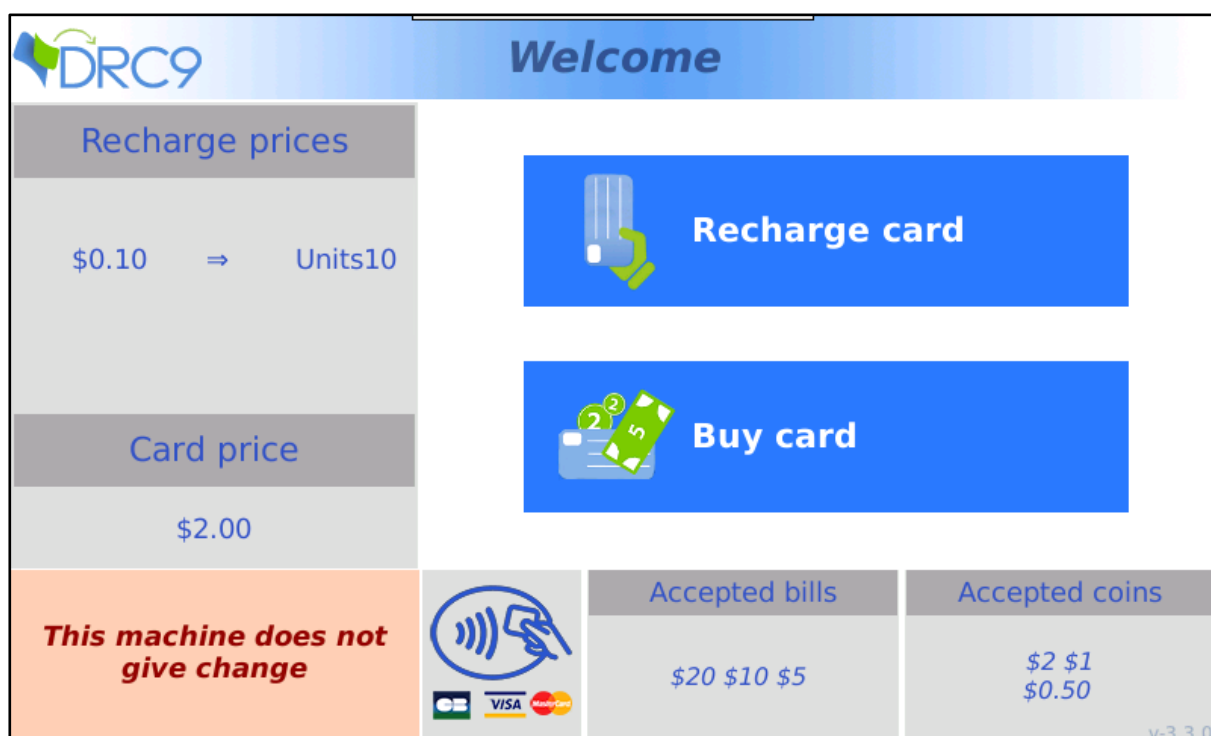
DRC9

Welcome

Recharge prices

\$0.10 ⇒ Units10

Card price

\$2.00

Recharge card

Buy card

This machine does not give change

CB VISA MasterCard

Accepted bills

\$20 \$10 \$5

Accepted coins

\$2 \$1
\$0.50

v-3.3.0